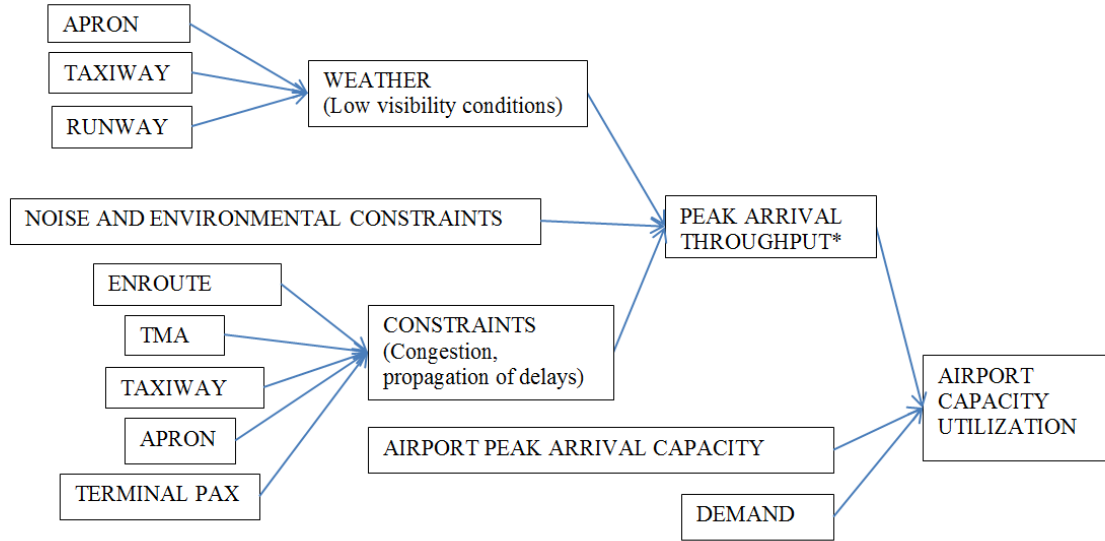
APRON

TAXIWAY

RUNWAY

WEATHER
(Low visibility conditions)

NOISE AND ENVIRONMENTAL CONSTRAINTS

PEAK ARRIVAL THROUGHPUT*

ENROUTE

TMA

TAXIWAY

APRON

TERMINAL PAX

CONSTRAINTS
(Congestion, propagation of delays)

AIRPORT PEAK ARRIVAL CAPACITY

AIRPORT CAPACITY UTILIZATION

DEMAND